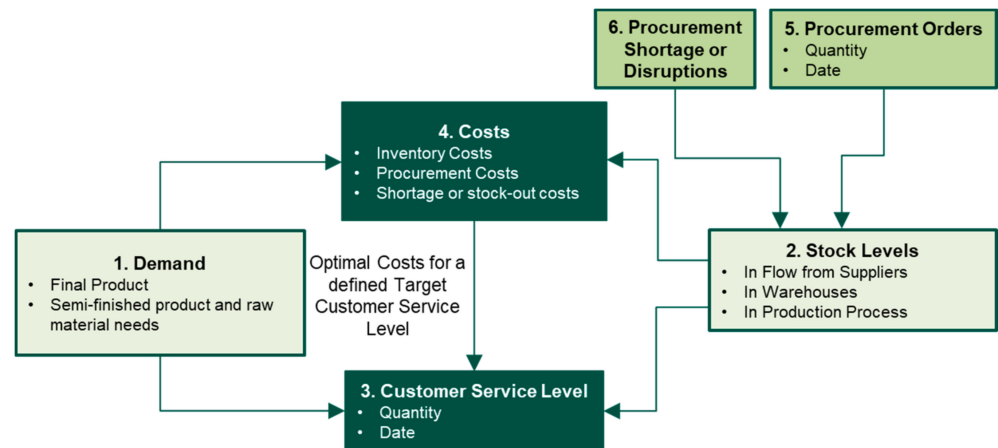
6. Procurement Shortage or Disruptions

5. Procurement Orders
• Quantity
• Date

4. Costs
• Inventory Costs
• Procurement Costs
• Shortage or stock-out costs

1. Demand
• Final Product
• Semi-finished product and raw material needs

Optimal Costs for a defined Target Customer Service Level

2. Stock Levels
• In Flow from Suppliers
• In Warehouses
• In Production Process

3. Customer Service Level
• Quantity
• Date